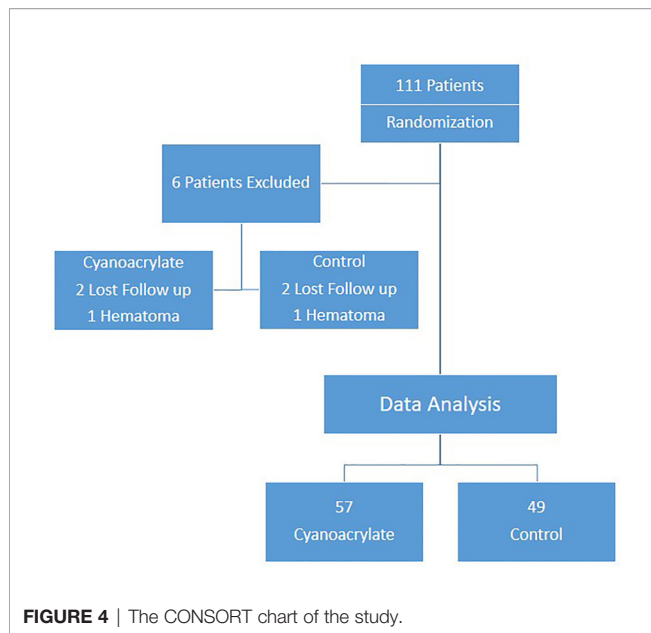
111 Patients

Randomization

6 Patients Excluded

Cyanoacrylate
2 Lost Follow up
1 Hematoma

Control
2 Lost Follow up
1 Hematoma

Data Analysis

57
Cyanoacrylate

49
Control

FIGURE 4 | The CONSORT chart of the study.